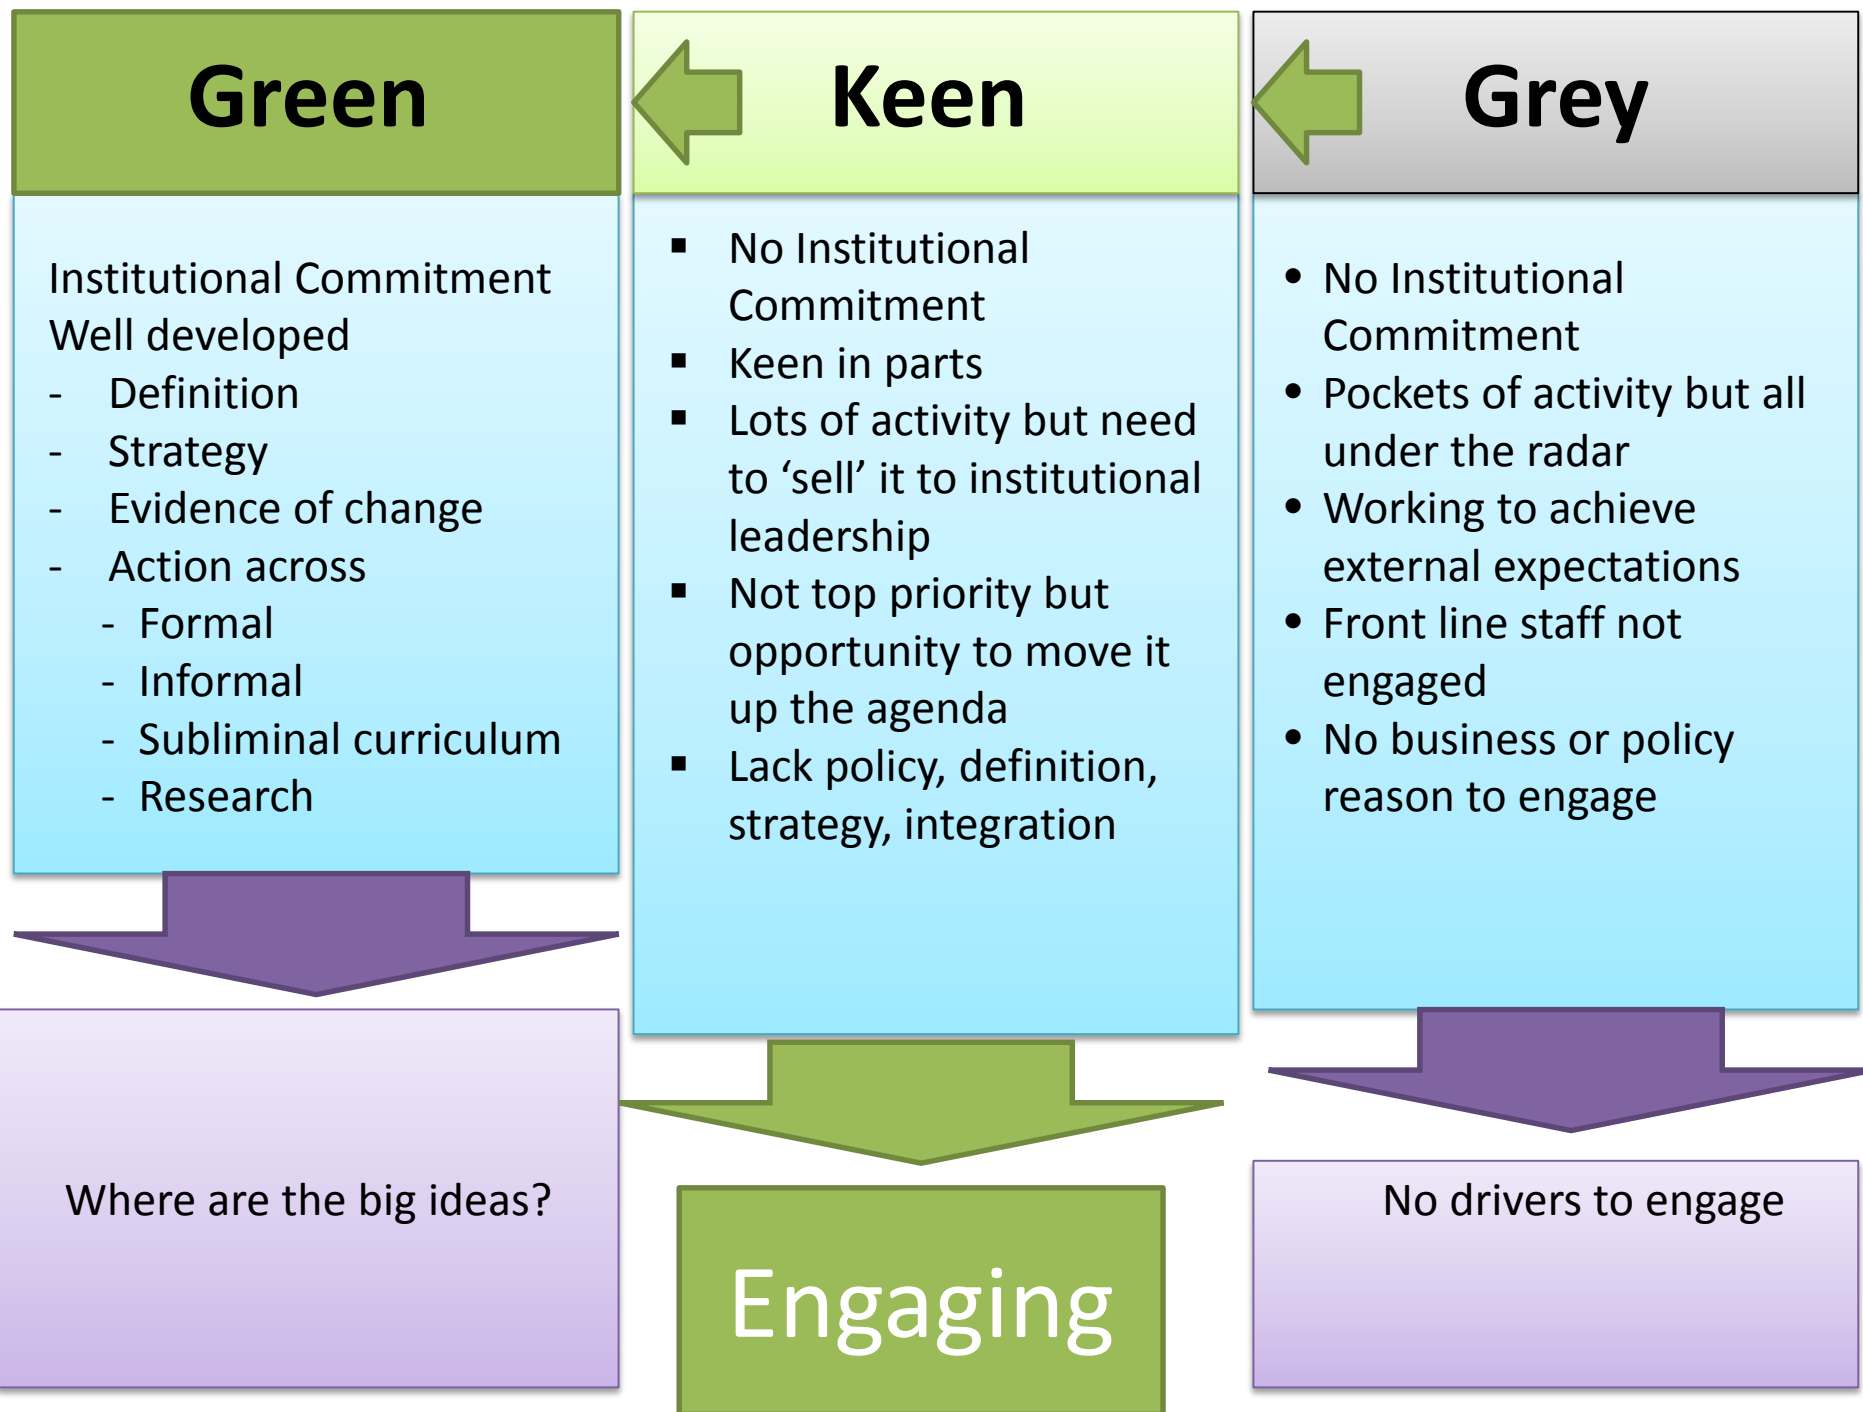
Green

Institutional Commitment Well developed
- Definition
- Strategy
- Evidence of change
- Action across
- Formal
- Informal
- Subliminal curriculum
- Research

Where are the big ideas?

Keen

▪ No Institutional Commitment
▪ Keen in parts
▪ Lots of activity but need to ‘sell’ it to institutional leadership
▪ Not top priority but opportunity to move it up the agenda
▪ Lack policy, definition, strategy, integration

Engaging

Grey

• No Institutional Commitment
• Pockets of activity but all under the radar
• Working to achieve external expectations
• Front line staff not engaged
• No business or policy reason to engage

No drivers to engage